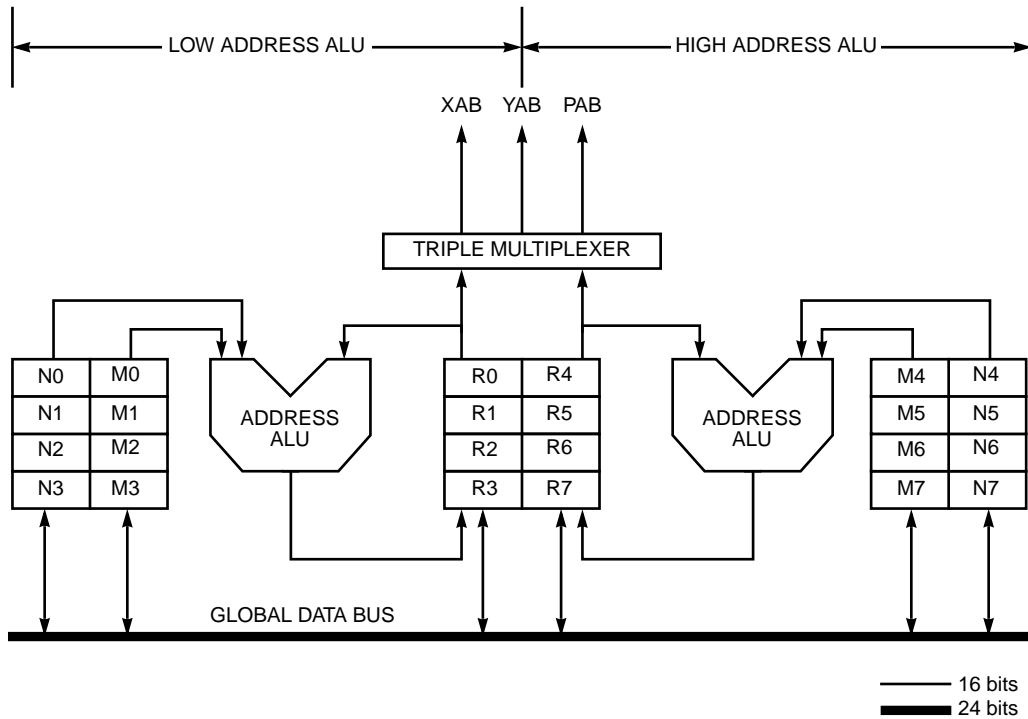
LOW ADDRESS ALU
HIGH ADDRESS ALU

XAB YAB PAB

TRIPLE MULTIPLEXER

| N0 | M0 |
|---|---|
| N1 | M1 |
| N2 | M2 |
| N3 | M3 |

ADDRESS ALU

| R0 | R4 |
|---|---|
| R1 | R5 |
| R2 | R6 |
| R3 | R7 |

ADDRESS ALU

| M4 | N4 |
|---|---|
| M5 | N5 |
| M6 | N6 |
| M7 | N7 |

GLOBAL DATA BUS

16 bits
24 bits